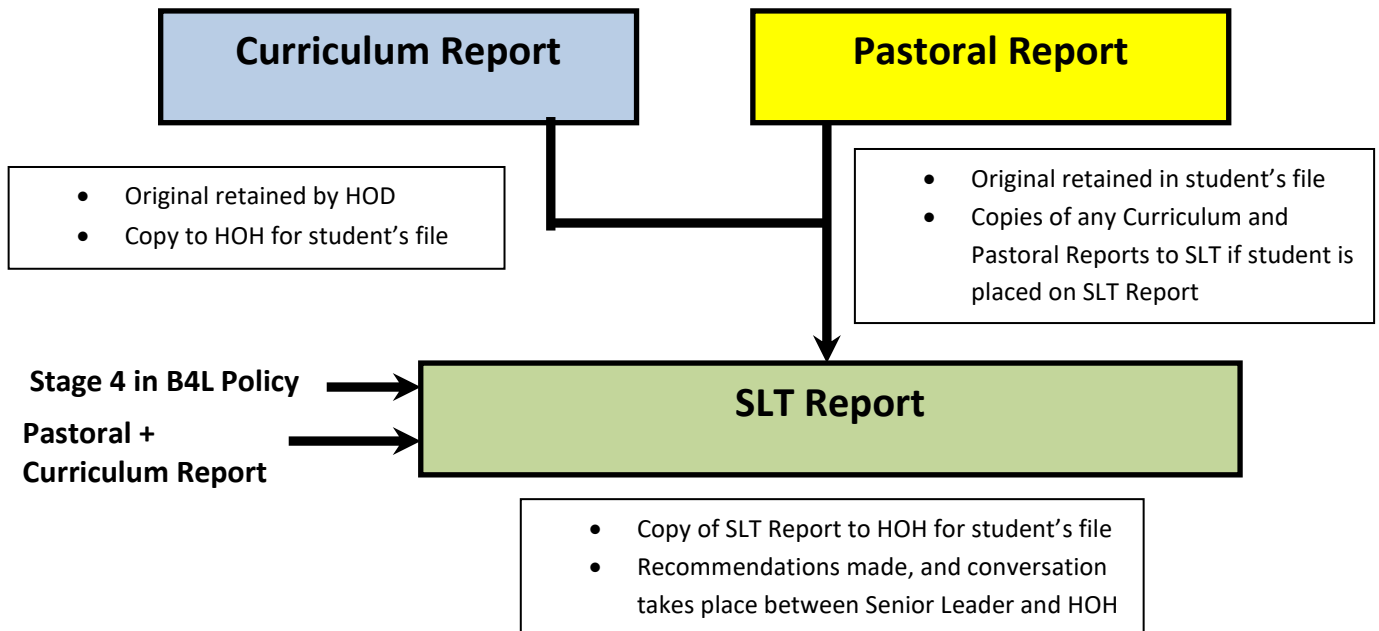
Curriculum Report

Pastoral Report

- Original retained by HOD
- Copy to HOH for student's file

- Original retained in student's file
- Copies of any Curriculum and Pastoral Reports to SLT if student is placed on SLT Report

Stage 4 in B4L Policy

Pastoral + Curriculum Report

SLT Report

- Copy of SLT Report to HOH for student's file
- Recommendations made, and conversation takes place between Senior Leader and HOH